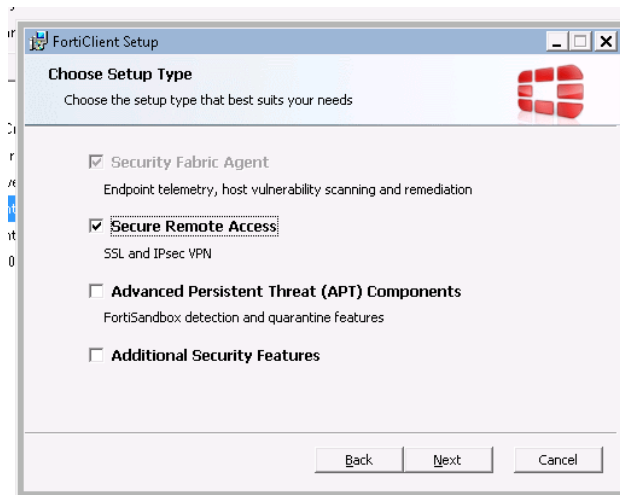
FortiClient Setup

Choose Setup Type

Choose the setup type that best suits your needs

☑ Security Fabric Agent

Endpoint telemetry, host vulnerability scanning and remediation

☑ Secure Remote Access

SSL and IPsec VPN

☐ Advanced Persistent Threat (APT) Components

FortiSandbox detection and quarantine features

☐ Additional Security Features

Back Next Cancel